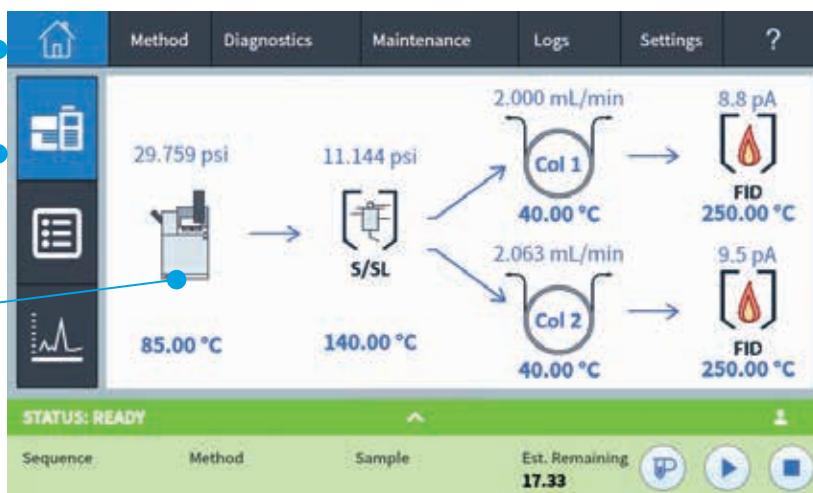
Method Diagnostics Maintenance Logs Settings ?

29.759 psi

11.144 psi

2.000 mL/min

Col 1

40.00 °C

8.8 pA

FID
250.00 °C

S/SL

2.063 mL/min

Col 2

40.00 °C

9.5 pA

FID
250.00 °C

85.00 °C

140.00 °C

STATUS: READY

Sequence Method Sample Est. Remaining
17.33